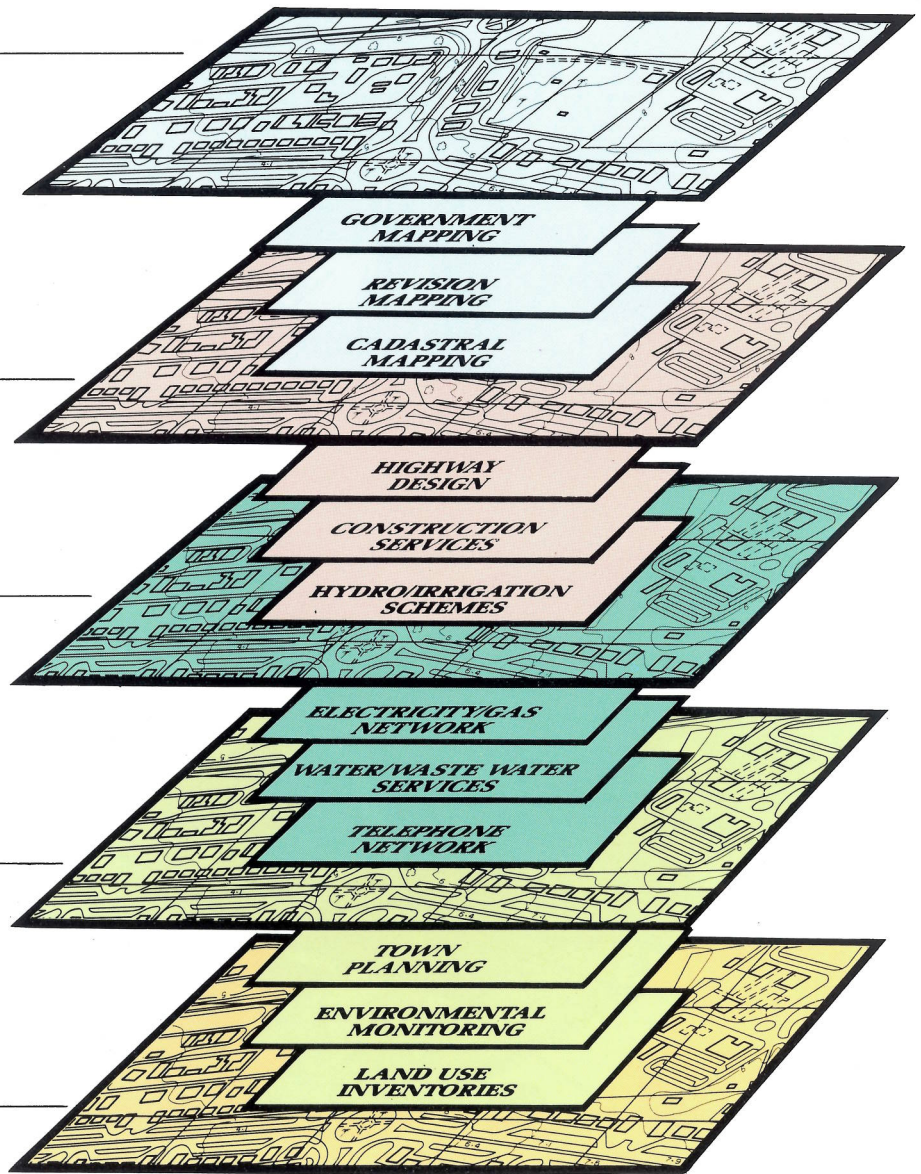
GOVERNMENT MAPPING

REVISION MAPPING

CADASTRAL MAPPING

HIGHWAY DESIGN

CONSTRUCTION SERVICES

HYDRO/IRRIGATION SCHEMES

ELECTRICITY/GAS NETWORK

WATER/WASTE WATER SERVICES

TELEPHONE NETWORK

TOWN PLANNING

ENVIRONMENTAL MONITORING

LAND USE INVENTORIES